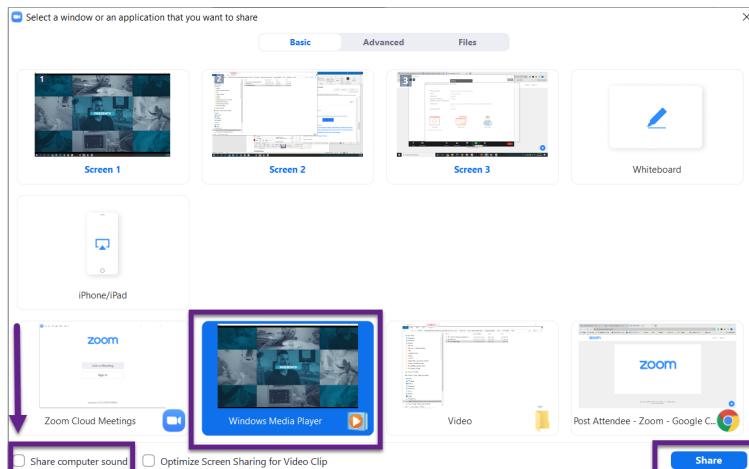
Select a window or an application that you want to share

Basic
Advanced
Files

1
Screen 1
2
Screen 2
3
Screen 3
Whiteboard

iPhone/iPad

zoom
Zoom Cloud Meetings
Windows Media Player
Video
zoom
Post Attendee - Zoom - Google C...

Share computer sound
Optimize Screen Sharing for Video Clip
Share